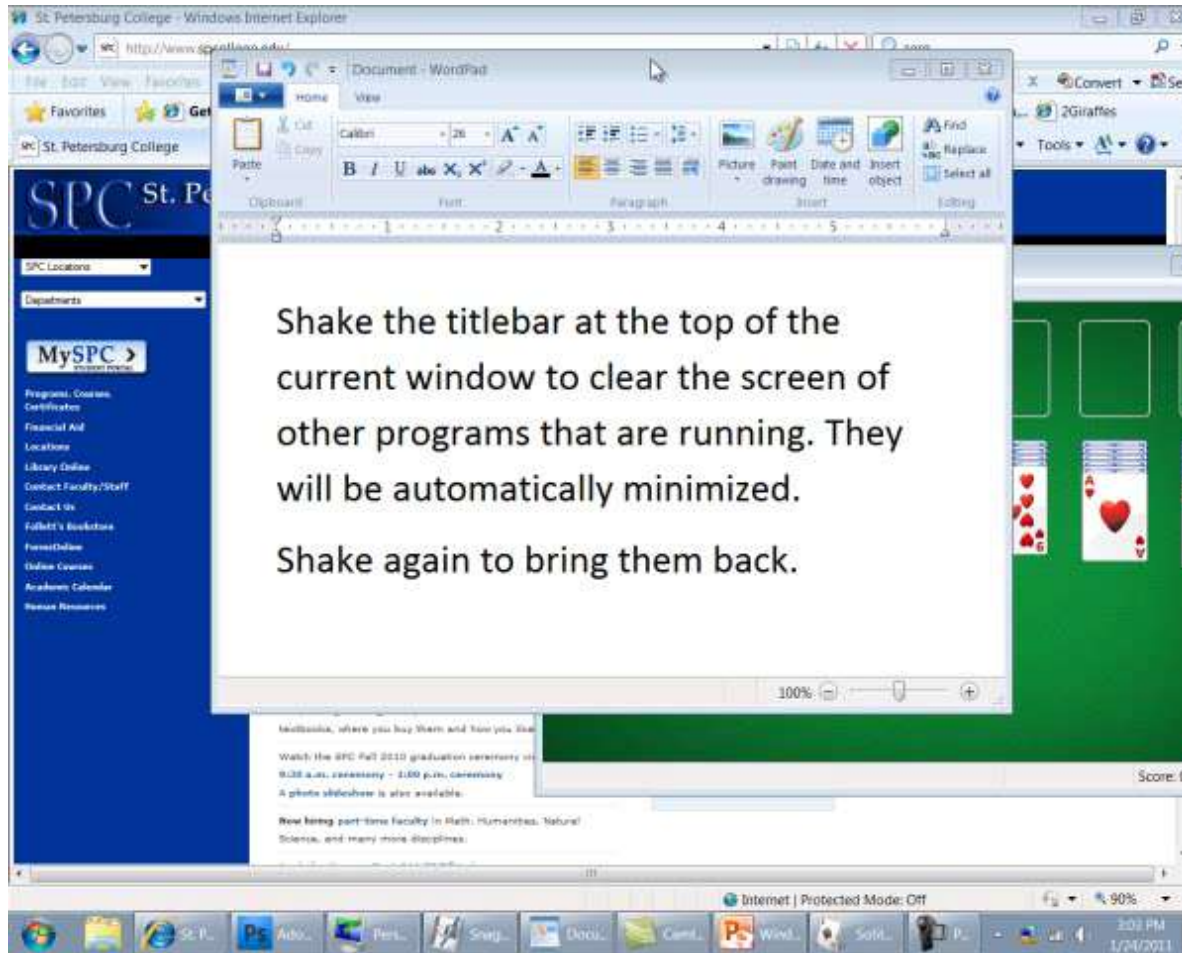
St. Petersburg College - Windows Internet Explorer

http://www.spcollege.edu/

File Edit View Favorites

Favorites

St. Petersburg College

Convert

2Giraffes

Tools

Document - WordPad

Home View

Cut

Copy

Paste

Clipboard

Calibri 26

Font

Paragraph

Picture Paint drawing Date and time Insert object

Insert

Find

Replace

Select all

Editing

Shake the titlebar at the top of the current window to clear the screen of other programs that are running. They will be automatically minimized.

Shake again to bring them back.

100%

SPC St. Pe

SPC Locations

Departments

MySPC

Programs, Courses Certificates

Financial Aid

Locations

Library Online

Contact Faculty/Staff

Contact Us

Follett's Bookstore

FormsOnline

Online Courses

Academic Calendar

Human Resources

textbooks, where you buy them and how you like

Watch the SPC Fall 2010 graduation ceremony on

9:30 a.m. ceremony - 1:00 p.m. ceremony

A photo slideshow is also available.

Now hiring part-time faculty in Math, Humanities, Natural Science, and many more disciplines.

Score:

Internet | Protected Mode: Off

90%

St. P...

Ado...

Pers...

Snag...

Docu...

Cami...

Wind...

Soli...

P...

3:03 PM

1/24/2011